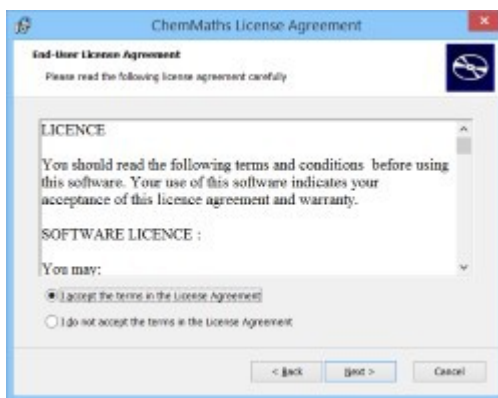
ChemMaths License Agreement

End-User License Agreement

Please read the following license agreement carefully

LICENCE

You should read the following terms and conditions before using this software. Your use of this software indicates your acceptance of this licence agreement and warranty.

SOFTWARE LICENCE :

You may:

I accept the terms in the License Agreement

I do not accept the terms in the License Agreement

< Back

Next >

Cancel